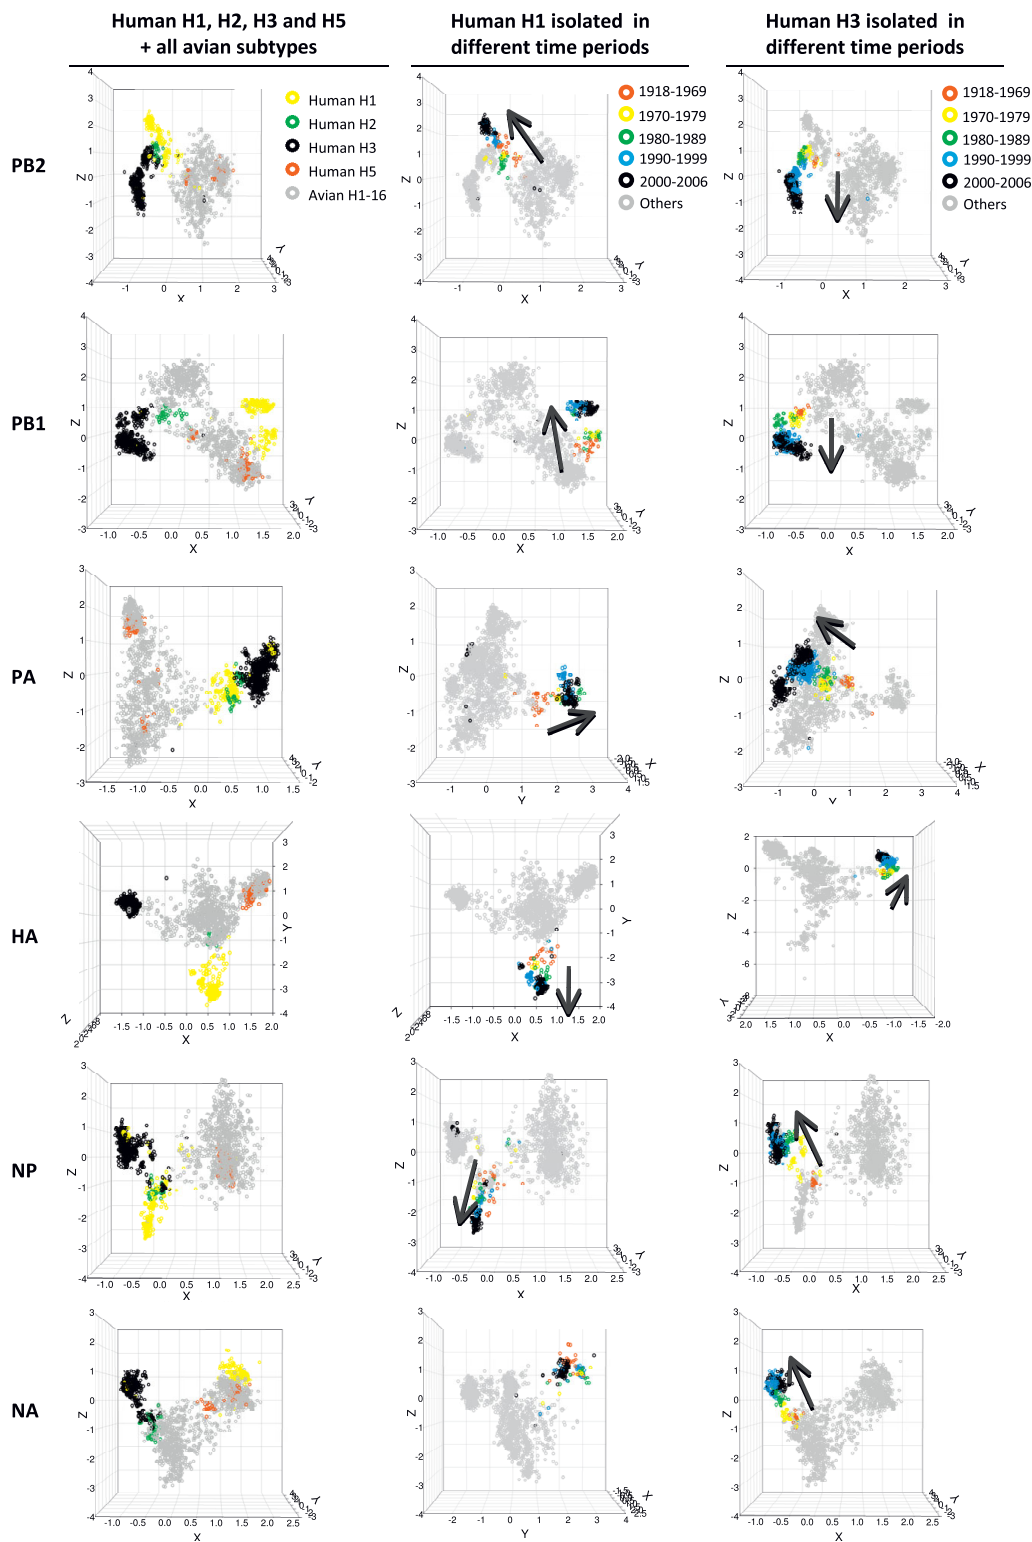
Human H1, H2, H3 and H5 + all avian subtypes

Human H1 isolated in different time periods

Human H3 isolated in different time periods

PB2

Human H1
Human H2
Human H3
Human H5
Avian H1-16

1918-1969
1970-1979
1980-1989
1990-1999
2000-2006
Others

1918-1969
1970-1979
1980-1989
1990-1999
2000-2006
Others

PB1

PA

HA

NP

NA

Z
X
Y
4
3
2
1
0
-1
-2
-3
-4
-1.5
-1.0
-0.5
0.0
0.5
1.0
1.5
2.0
2.5
-2.0
-6
-4
-2
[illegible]